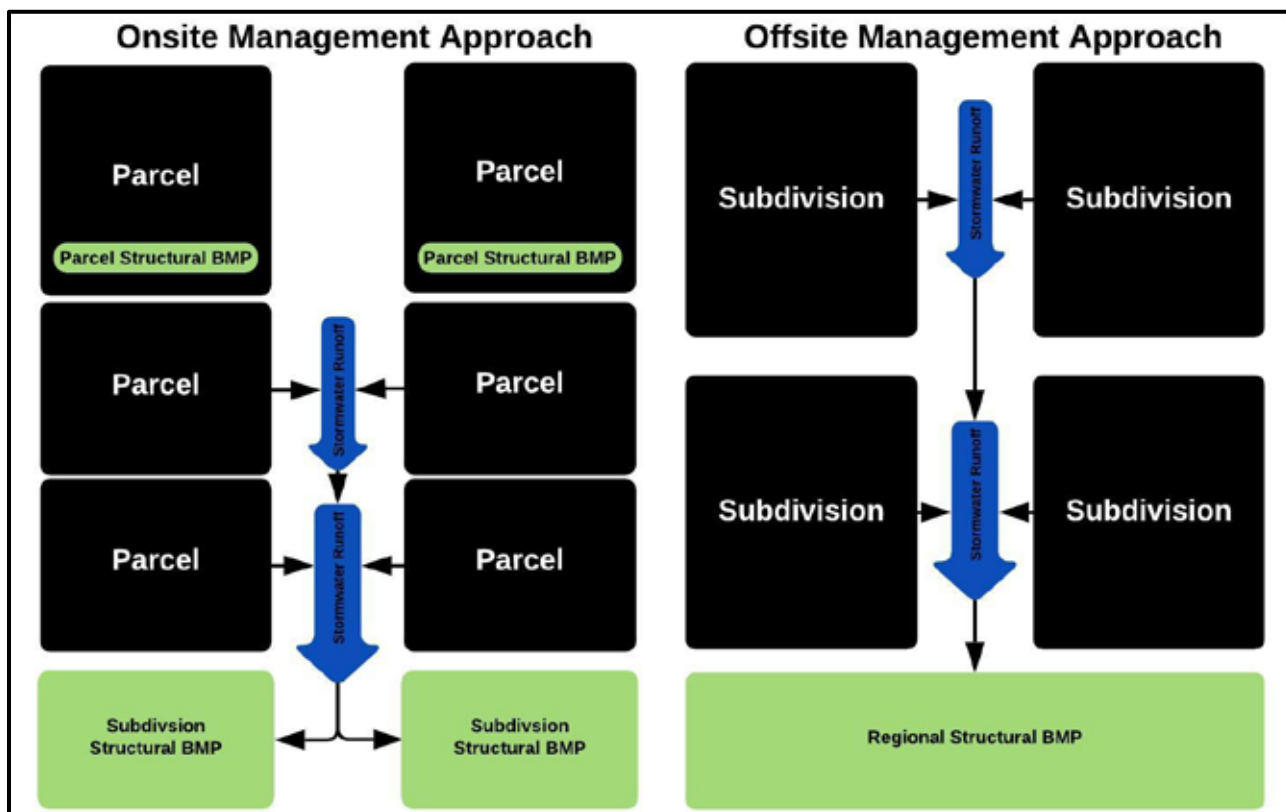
Onsite Management Approach

Parcel

Parcel Structural BMP

Parcel

Parcel Structural BMP

Parcel

Stormwater Runoff

Parcel

Parcel

Stormwater Runoff

Parcel

Subdivsion Structural BMP

Subdivsion Structural BMP

Offsite Management Approach

Subdivision

Stormwater Runoff

Subdivision

Subdivision

Stormwater Runoff

Subdivision

Regional Structural BMP